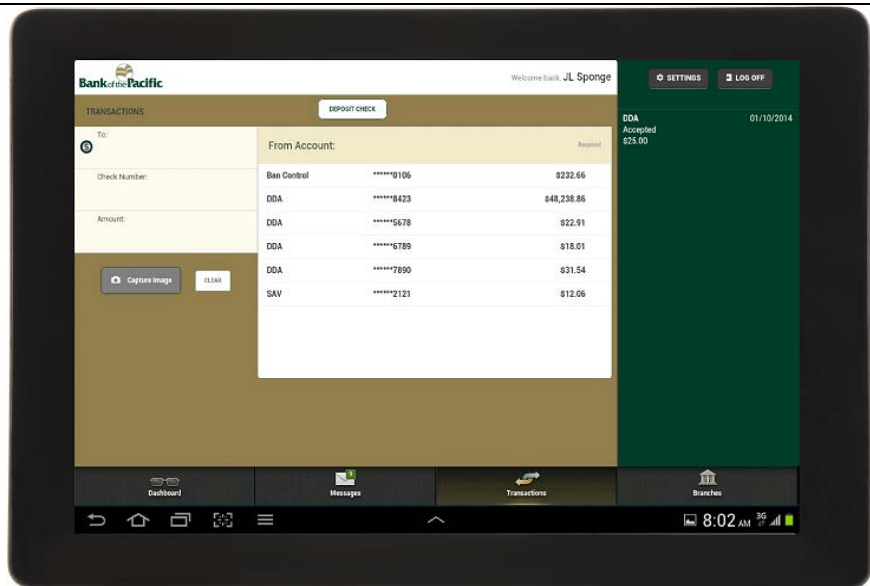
Bank of the Pacific

Welcome back, JL Sponge

SETTINGS

LOG OFF

TRANSACTIONS

DEPOSIT CHECK

To:

Check Number:

Amount:

Capture Image

CLEAR

From Account:

Required

| | | |
|---|---|---|
| Ban Control | ******0106 | $232.66 |
| DDA | ******8423 | $48,238.86 |
| DDA | ******5678 | $22.91 |
| DDA | ******6789 | $18.01 |
| DDA | ******7890 | $31.54 |
| SAV | ******2121 | $12.06 |

DDA
Accepted
$25.00

01/10/2014

Dashboard

Messages

Transactions

Branches

8:02 AM 3G